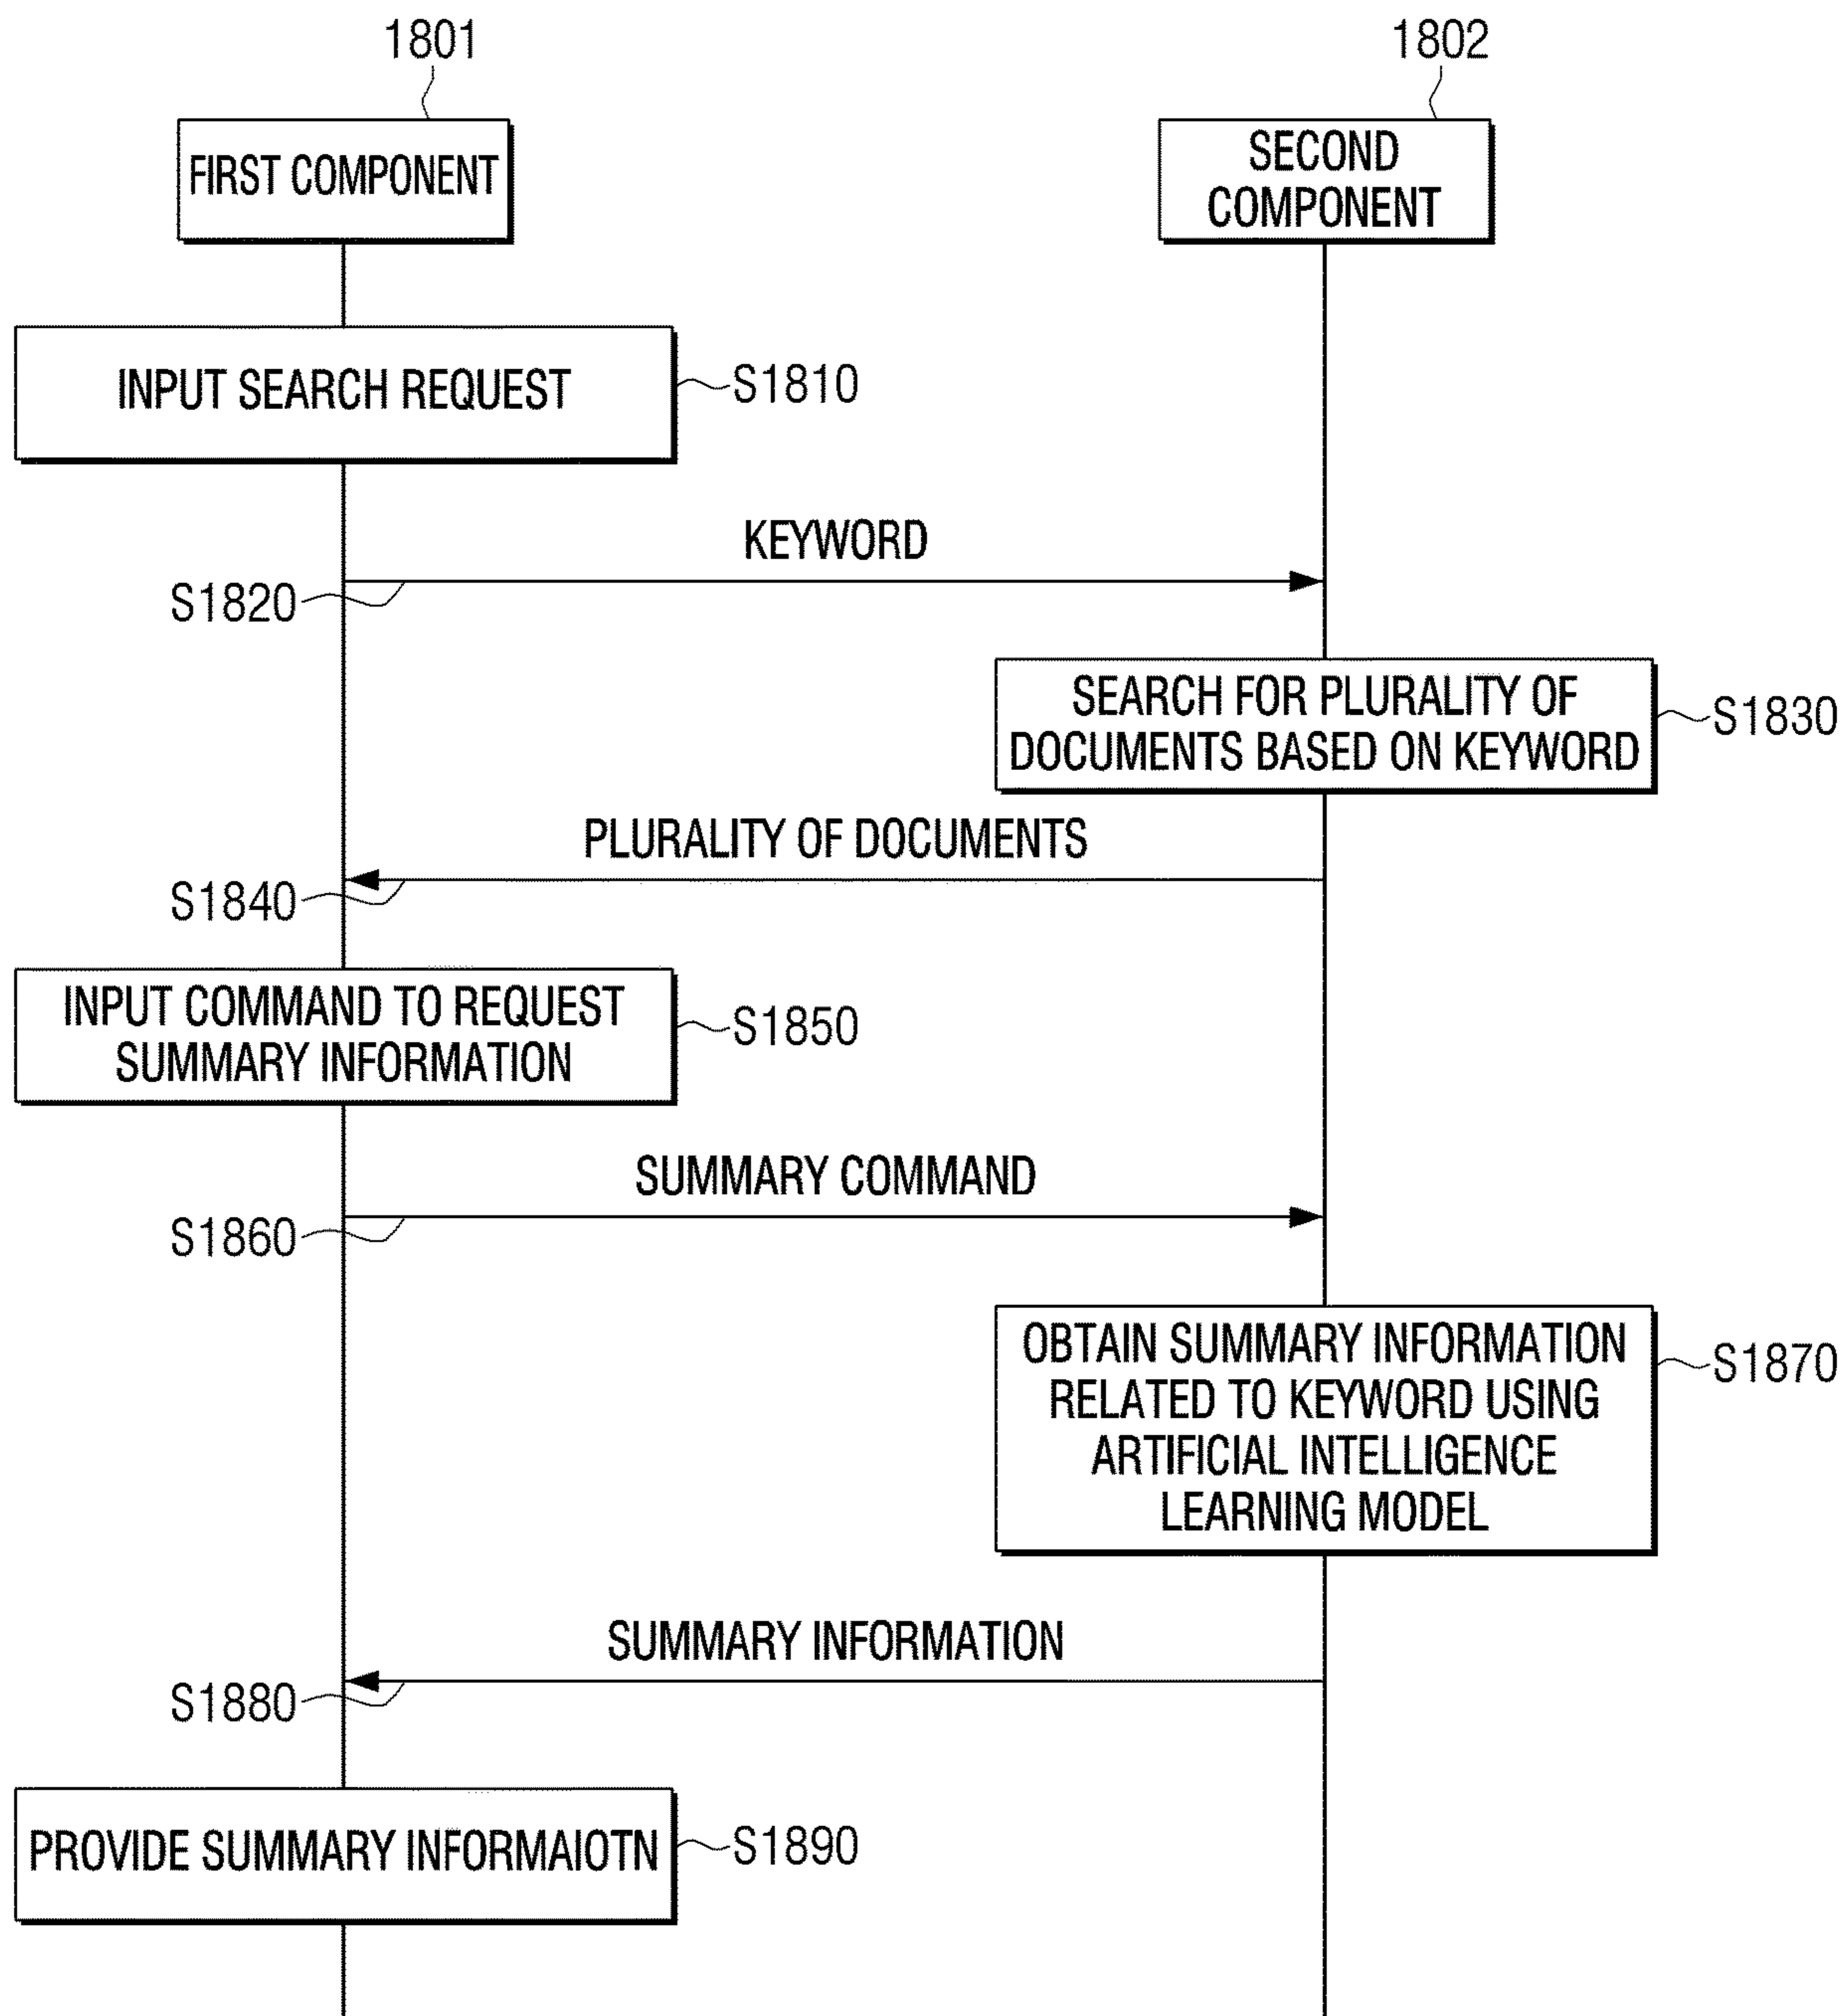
1801

1802

FIRST COMPONENT

SECOND COMPONENT

INPUT SEARCH REQUEST

S1810

KEYWORD

S1820

SEARCH FOR PLURALITY OF DOCUMENTS BASED ON KEYWORD

S1830

PLURALITY OF DOCUMENTS

S1840

INPUT COMMAND TO REQUEST SUMMARY INFORMATION

S1850

SUMMARY COMMAND

S1860

OBTAIN SUMMARY INFORMATION RELATED TO KEYWORD USING ARTIFICIAL INTELLIGENCE LEARNING MODEL

S1870

SUMMARY INFORMATION

S1880

PROVIDE SUMMARY INFORMAIOTN

S1890